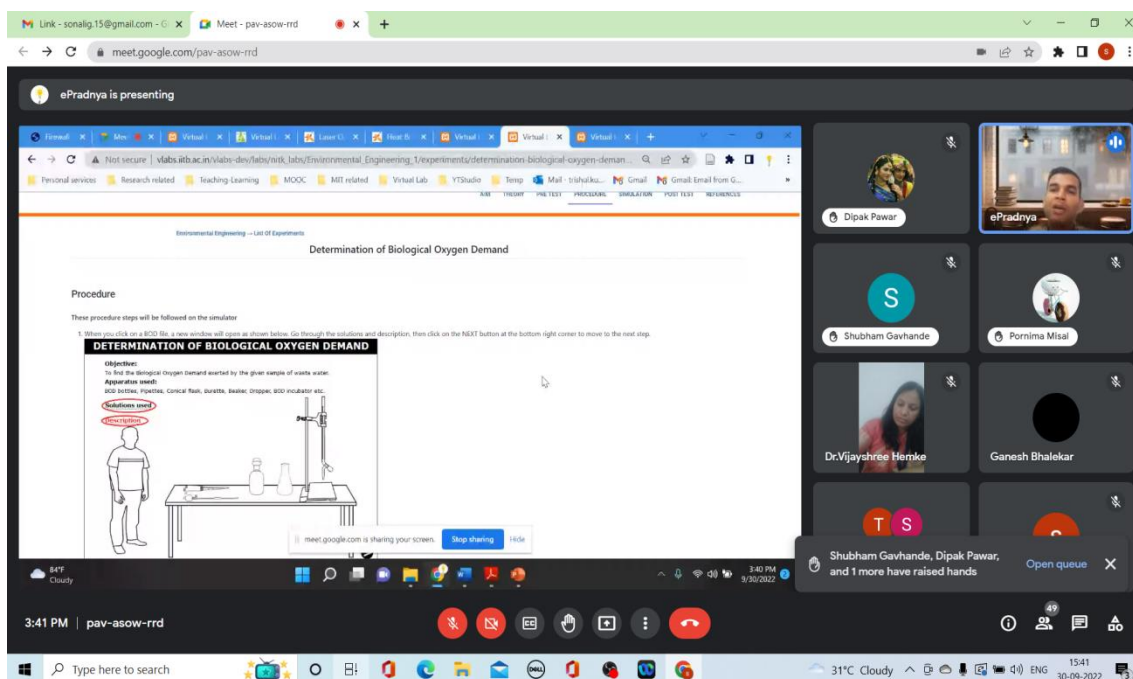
Link - sonalig.15@gmail.com - G ×   Meet - pav-asow-rrd ×   +

meet.google.com/pav-asow-rrd

ePradnya is presenting

Firewall × | Mev × | Virtual × | Virtual × | Virtual × | Laser × | Heat × | Virtual × | Virtual × | Virtual × | +

Not secure | vlabs.iitb.ac.in/vlabs-dev/labs/nitk_labs/Environmental_Engineering_1/experiments/determination-biological-oxygen-deman...

Personal services | Research related | Teaching-Learning | MOOC | MIT related | Virtual Lab | YTStudio | Temp | Mail - trishul.ku... | Gmail | Gmail: Email from G...

AIM | THEORY | PRE TEST | PROCEDURE | SIMULATION | POST TEST | REFERENCES

Environmental Engineering → List Of Experiments

Determination of Biological Oxygen Demand

Procedure

These procedure steps will be followed on the simulator

1. When you click on a BOD file, a new window will open as shown below. Go through the solutions and description, then click on the NEXT button at the bottom right corner to move to the next step.

DETERMINATION OF BIOLOGICAL OXYGEN DEMAND

Objective:
To find the Biological Oxygen Demand exerted by the given sample of waste water.
Apparatus used:
BOD bottles, Pipettes, Conical flask, Burette, Beaker, Dropper, BOD incubator etc.

Solutions used
Description

meet.google.com is sharing your screen. Stop sharing Hide

84°F Cloudy

3:40 PM 9/30/2022

Dipak Pawar
ePradnya
S
Shubham Gavhande
Pornima Misal
Dr.Vijayshree Hemke
Ganesh Bhalekar
T S

Shubham Gavhande, Dipak Pawar, and 1 more have raised hands
Open queue

3:41 PM | pav-asow-rrd

49

Type here to search

31°C Cloudy ENG 15:41 30-09-2022